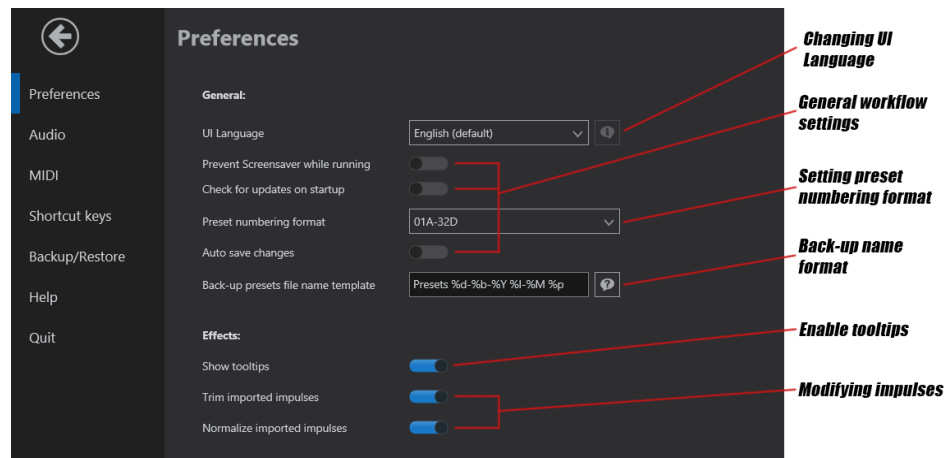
Preferences

Audio

MIDI

Shortcut keys

Backup/Restore

Help

Quit

Preferences

General:

UI Language English (default)

Prevent Screensaver while running

Check for updates on startup

Preset numbering format 01A-32D

Auto save changes

Back-up presets file name template Presets %d-%b-%Y %I-%M %p

Effects:

Show tooltips

Trim imported impulses

Normalize imported impulses

Changing UI Language

General workflow settings

Setting preset numbering format

Back-up name format

Enable tooltips

Modifying impulses